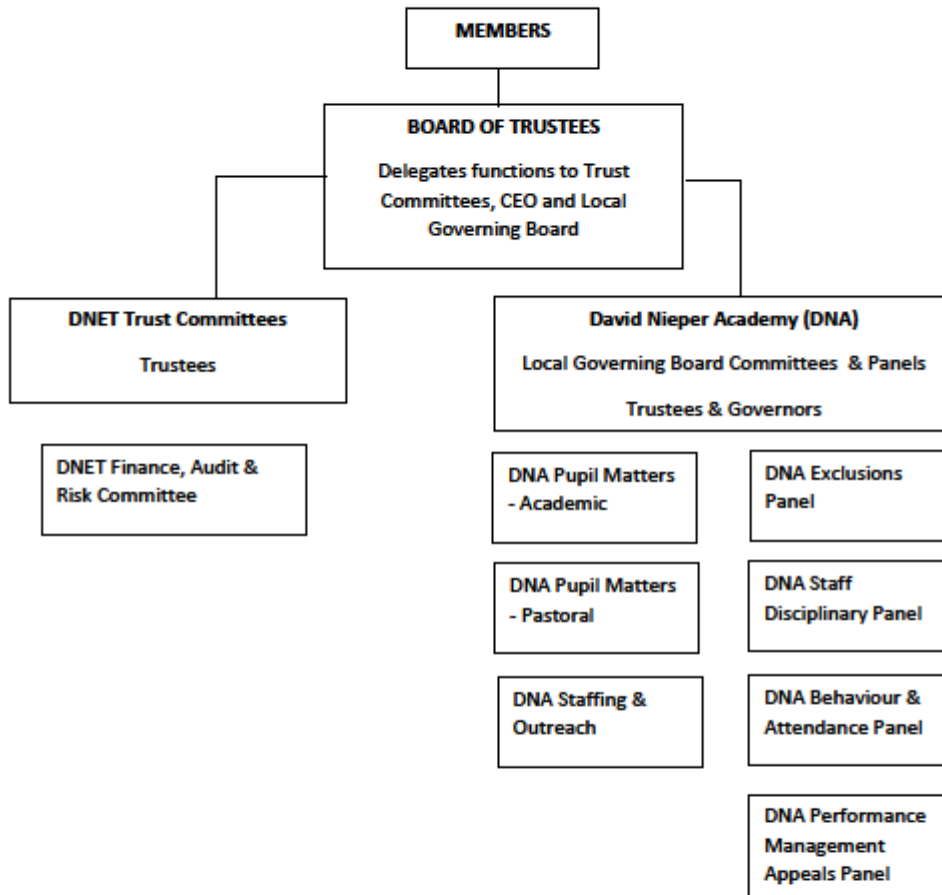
MEMBERS

BOARD OF TRUSTEES

Delegates functions to Trust Committees, CEO and Local Governing Board

DNET Trust Committees

Trustees

David Nieper Academy (DNA)

Local Governing Board Committees & Panels

Trustees & Governors

DNET Finance, Audit & Risk Committee

DNA Pupil Matters - Academic

DNA Exclusions Panel

DNA Pupil Matters - Pastoral

DNA Staff Disciplinary Panel

DNA Staffing & Outreach

DNA Behaviour & Attendance Panel

DNA Performance Management Appeals Panel